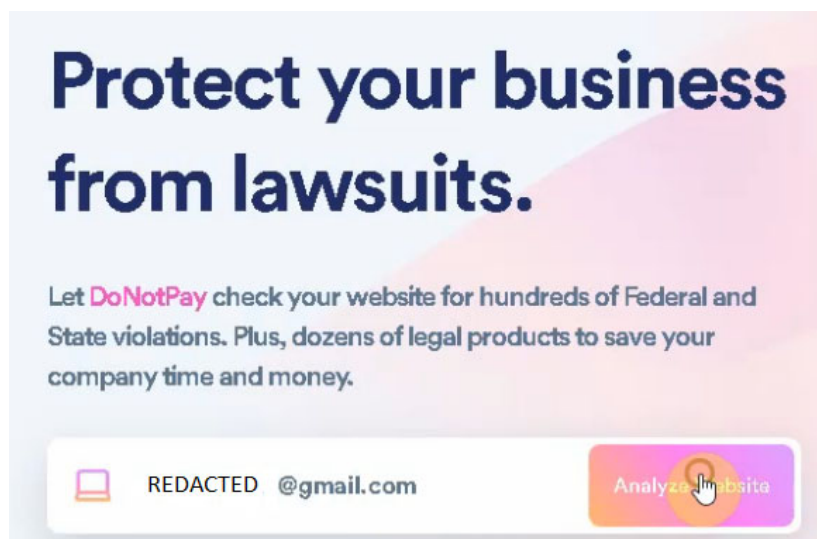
Protect your business from lawsuits.

Let DoNotPay check your website for hundreds of Federal and State violations. Plus, dozens of legal products to save your company time and money.

REDACTED @gmail.com

Analyz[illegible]bsite